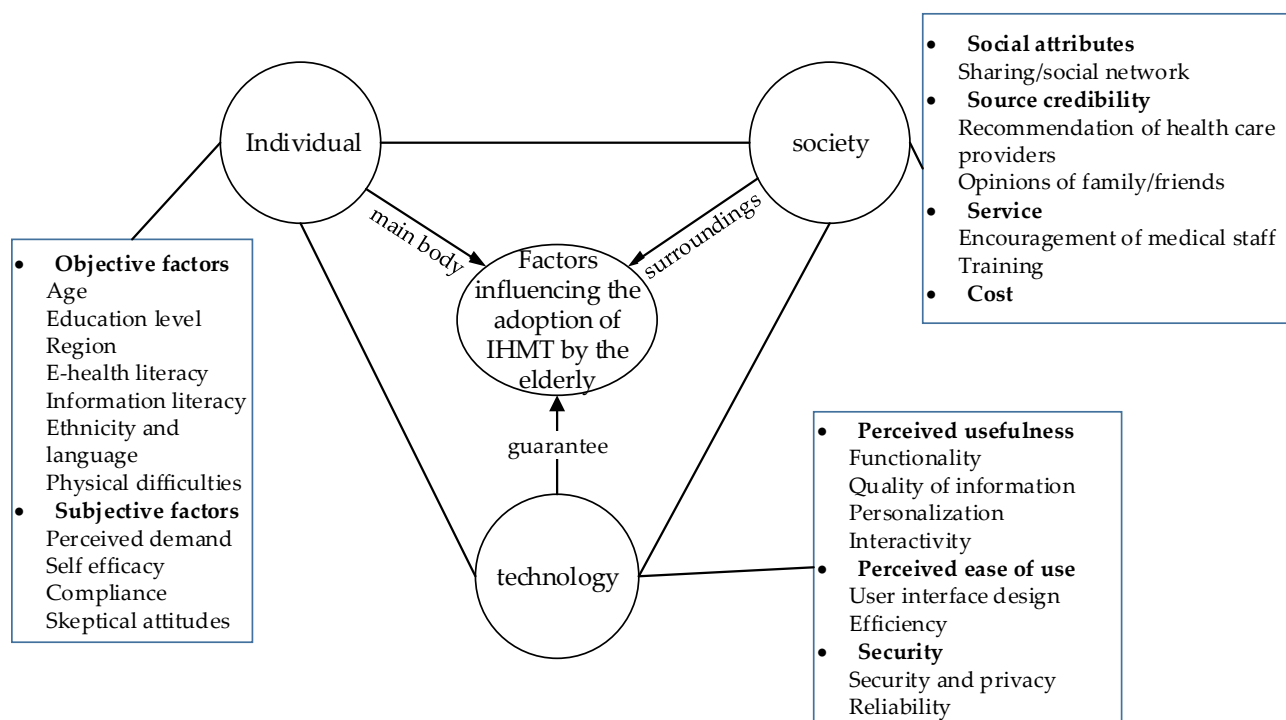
Individual

society

main body

surroundings

Factors influencing the adoption of IHMT by the elderly

guarantee

technology

- **Social attributes**
  Sharing/social network
- **Source credibility**
  Recommendation of health care providers
  Opinions of family/friends
- **Service**
  Encouragement of medical staff
  Training
- **Cost**

- **Objective factors**
  Age
  Education level
  Region
  E-health literacy
  Information literacy
  Ethnicity and language
  Physical difficulties
- **Subjective factors**
  Perceived demand
  Self efficacy
  Compliance
  Skeptical attitudes

- **Perceived usefulness**
  Functionality
  Quality of information
  Personalization
  Interactivity
- **Perceived ease of use**
  User interface design
  Efficiency
- **Security**
  Security and privacy
  Reliability